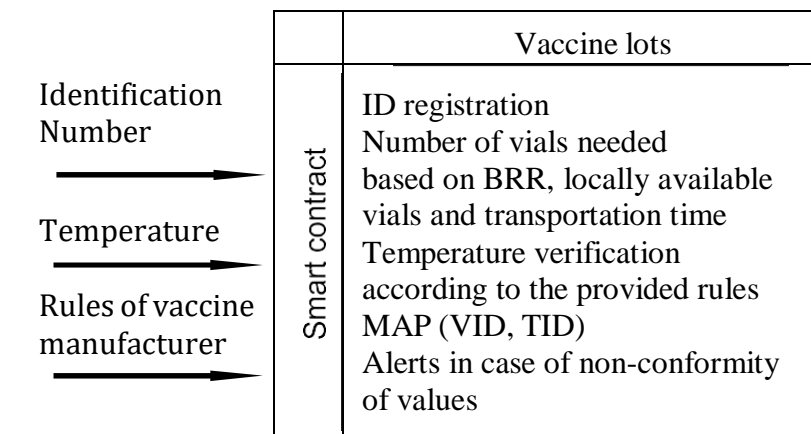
Identification Number

Temperature

Rules of vaccine manufacturer

| | Vaccine lots |
|---|---|
| Smart contract | ID registration<br>Number of vials needed based on BRR, locally available vials and transportation time<br>Temperature verification according to the provided rules<br>MAP (VID, TID)<br>Alerts in case of non-conformity of values |